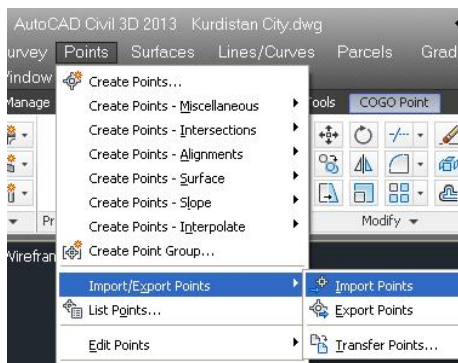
AutoCAD Civil 3D 2013 Kurdistan City.dwg

urvey Points Surfaces Lines/Curves Parcels Grad

Vindow

Manage

Create Points...

Create Points - Miscellaneous

Create Points - Intersections

Create Points - Alignments

Create Points - Surface

Create Points - Slope

Create Points - Interpolate

Create Point Group...

Import/Export Points

List Points...

Edit Points

ools COGO Point

Pr

Modify

Virefran

Import Points

Export Points

Transfer Points...